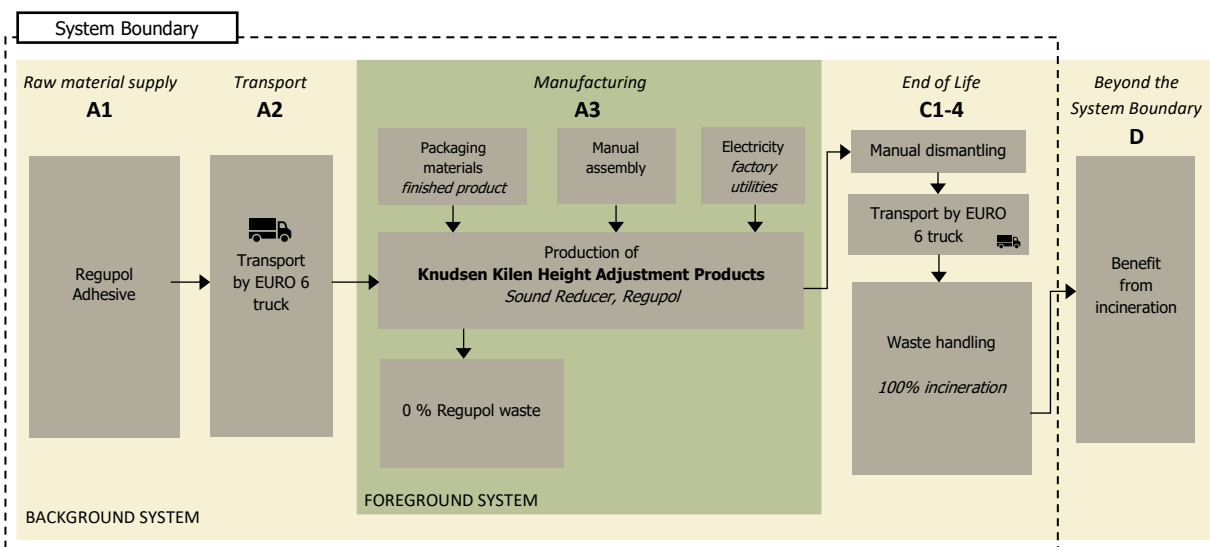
System Boundary

Raw material supply
A1

Regupol Adhesive

Transport
A2

Transport by EURO 6 truck

Manufacturing
A3

Packaging materials
finished product

Manual assembly

Electricity
factory utilities

Production of
**Knudsen Kilen Height Adjustment Products**
Sound Reducer, Regupol

0 % Regupol waste

FOREGROUND SYSTEM

End of Life
C1-4

Manual dismantling

Transport by EURO 6 truck

Waste handling

100% incineration

Beyond the System Boundary
D

Benefit from incineration

BACKGROUND SYSTEM